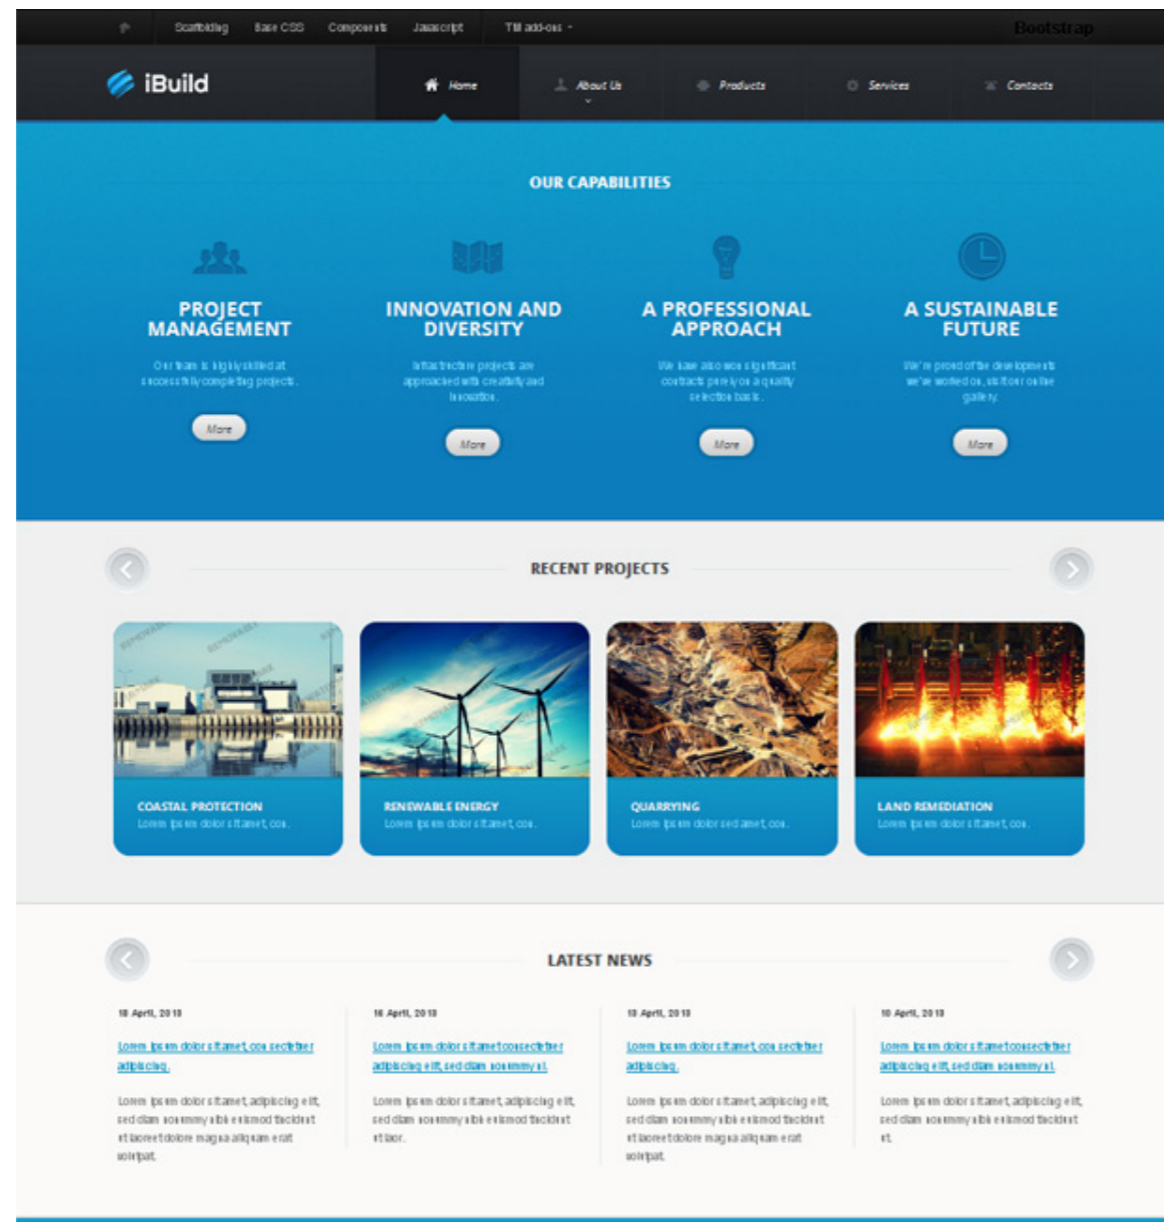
Scaffolding Base CSS Components Javascript TM add-ons

Bootstrap

iBuild

Home About Us Products Services Contacts

OUR CAPABILITIES

PROJECT MANAGEMENT

Our team is highly skilled at successfully completing projects.

More

INNOVATION AND DIVERSITY

Infrastructure projects are approached with creativity and innovation.

More

A PROFESSIONAL APPROACH

We have also won significant contracts purely on a quality selection basis.

More

A SUSTAINABLE FUTURE

We're proud of the developments we've worked on, visit our online gallery.

More

RECENT PROJECTS

COASTAL PROTECTION
Lorem ipsum dolor sit amet, con.

RENEWABLE ENERGY
Lorem ipsum dolor sit amet, con.

QUARRYING
Lorem ipsum dolor sed amet, con.

LAND REMEDIATION
Lorem ipsum dolor sit amet, con.

LATEST NEWS

18 April, 2013

Lorem ipsum dolor sit amet, consectetuer adipiscing.

Lorem ipsum dolor sit amet, adipiscing elit, sed diam nonummy nibh euismod tincidunt ut laoreet dolore magna aliquam erat volutpat.

16 April, 2013

Lorem ipsum dolor sit amet consectetuer adipiscing elit, sed diam nonummy nl.

Lorem ipsum dolor sit amet, adipiscing elit, sed diam nonummy nibh euismod tincidunt ut labor.

18 April, 2013

Lorem ipsum dolor sit amet, consectetuer adipiscing.

Lorem ipsum dolor sit amet, adipiscing elit, sed diam nonummy nibh euismod tincidunt ut laoreet dolore magna aliquam erat volutpat.

10 April, 2013

Lorem ipsum dolor sit amet consectetuer adipiscing elit, sed diam nonummy nl.

Lorem ipsum dolor sit amet, adipiscing elit, sed diam nonummy nibh euismod tincidunt ut.